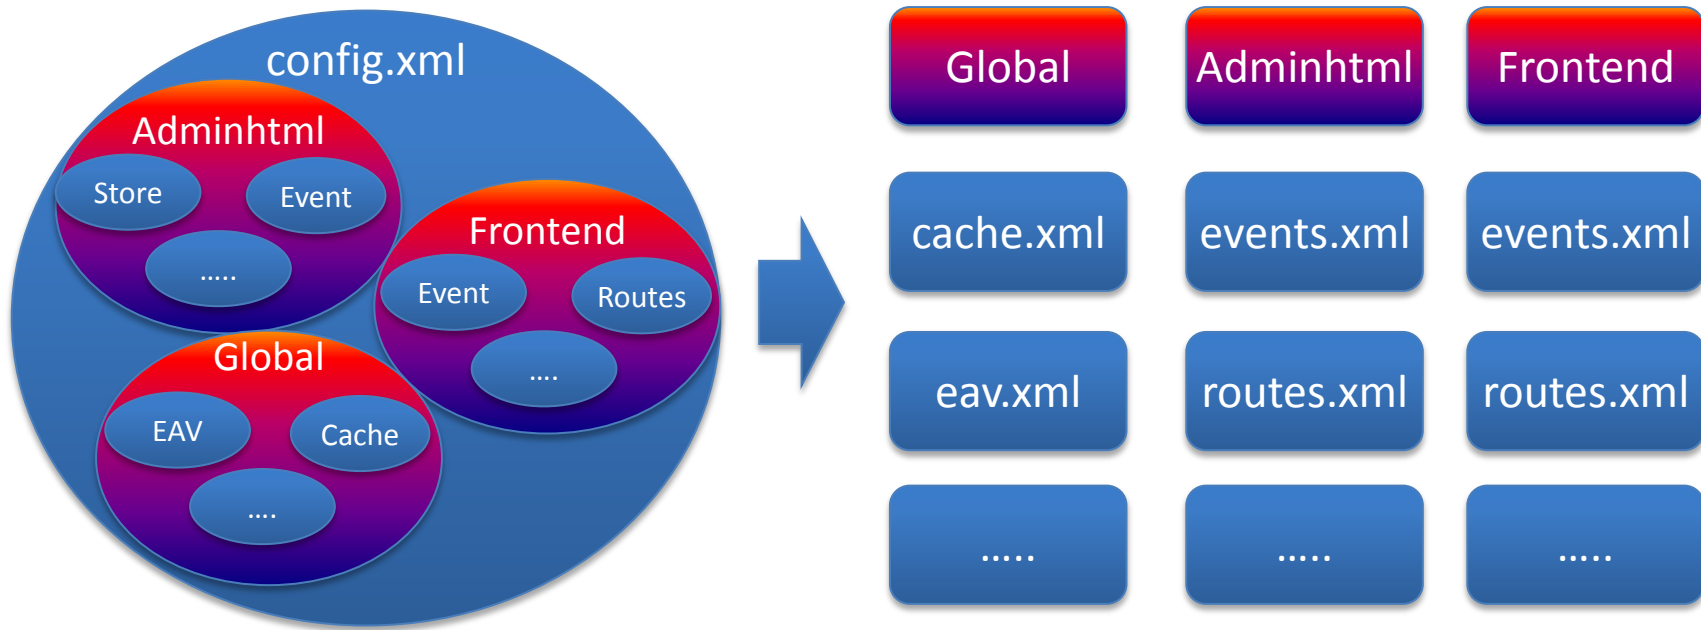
config.xml

Adminhtml

Store

Event

.....

Frontend

Event

Routes

....

Global

EAV

Cache

....

| Global | Adminhtml | Frontend |
|---|---|---|
| cache.xml | events.xml | events.xml |
| eav.xml | routes.xml | routes.xml |
| ..... | ..... | ..... |